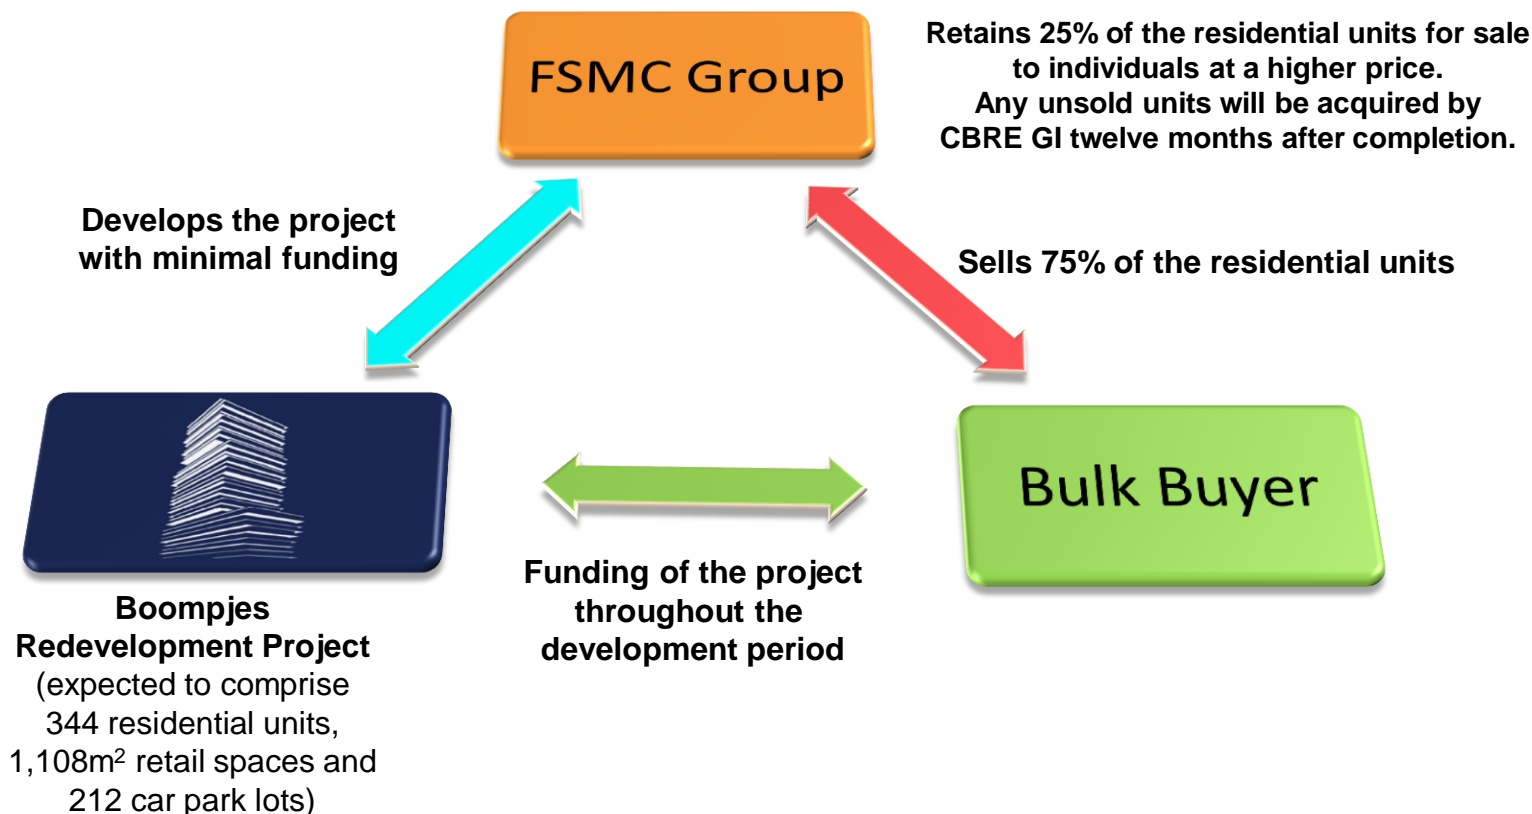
FSMC Group

Retains 25% of the residential units for sale to individuals at a higher price. Any unsold units will be acquired by CBRE GI twelve months after completion.

Develops the project with minimal funding

Sells 75% of the residential units

Bulk Buyer

Funding of the project throughout the development period

Boompjes Redevelopment Project (expected to comprise 344 residential units, 1,108m$^2$ retail spaces and 212 car park lots)